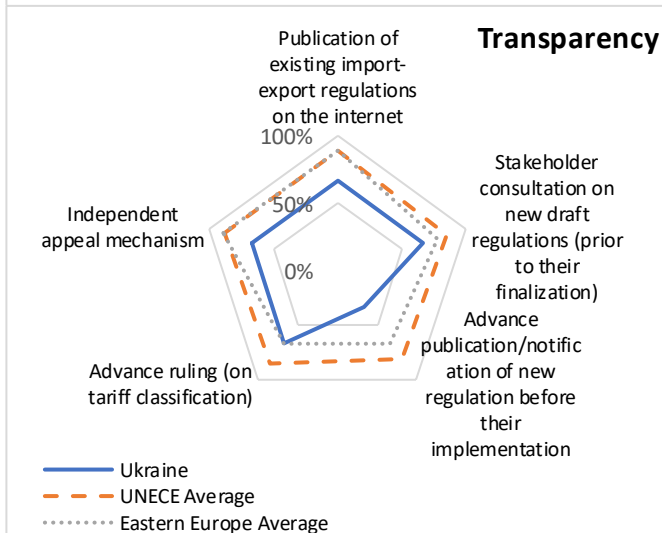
Transparency

Publication of existing import-export regulations on the internet

100%

50%

0%

Stakeholder consultation on new draft regulations (prior to their finalization)

Advance publication/notification of new regulation before their implementation

Advance ruling (on tariff classification)

Independent appeal mechanism

Ukraine
UNECE Average
Eastern Europe Average